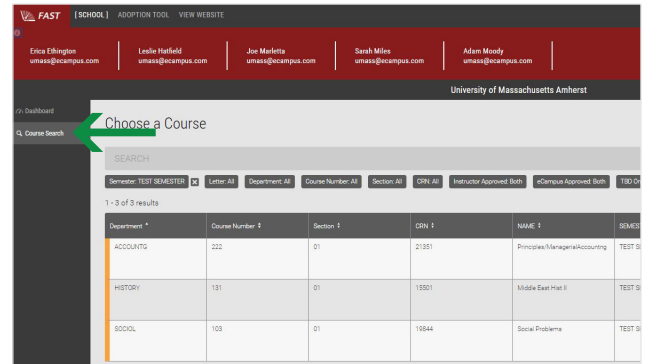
FAST [SCHOOL] ADOPTION TOOL VIEW WEBSITE

Erica Ethington umass@ecampus.com
Leslie Hatfield umass@ecampus.com
Joe Marletta umass@ecampus.com
Sarah Miles umass@ecampus.com
Adam Moody umass@ecampus.com

University of Massachusetts Amherst

Dashboard
Course Search

Choose a Course

SEARCH

Semester: TEST SEMESTER ✕ Letter: All Department: All Course Number: All Section: All CRN: All Instructor Approved: Both eCampus Approved: Both TBD Or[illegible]

1 - 3 of 3 results

| Department ^ | Course Number ⇕ | Section ⇕ | CRN ⇕ | NAME ⇕ | SEMES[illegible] |
|---|---|---|---|---|---|
| ACCOUNTG | 222 | 01 | 21351 | Principles/ManagerialAccountng | TEST S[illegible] |
| HISTORY | 131 | 01 | 15501 | Middle East Hist II | TEST S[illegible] |
| SOCIOL | 103 | 01 | 19844 | Social Problems | TEST S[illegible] |